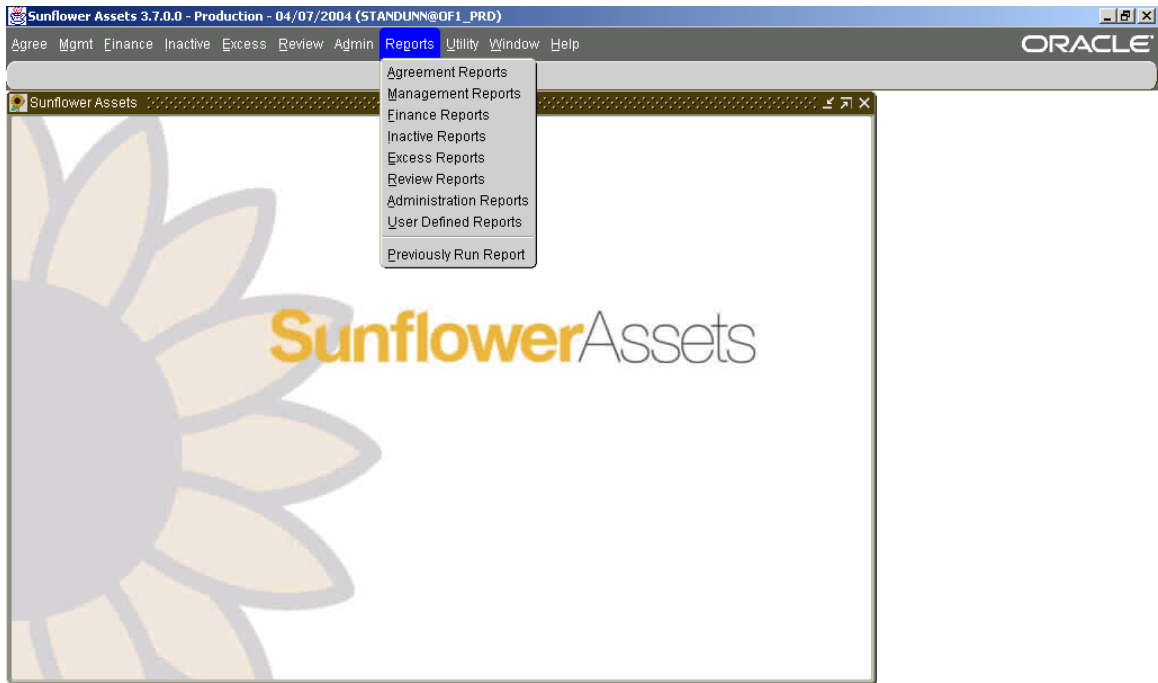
Sunflower Assets 3.7.0.0 - Production - 04/07/2004 (STANDUNN@OF1_PRD)

Agree Mgmt Finance Inactive Excess Review Admin Reports Utility Window Help

ORACLE

Sunflower Assets

Agreement Reports
Management Reports
Finance Reports
Inactive Reports
Excess Reports
Review Reports
Administration Reports
User Defined Reports
Previously Run Report

SunflowerAssets